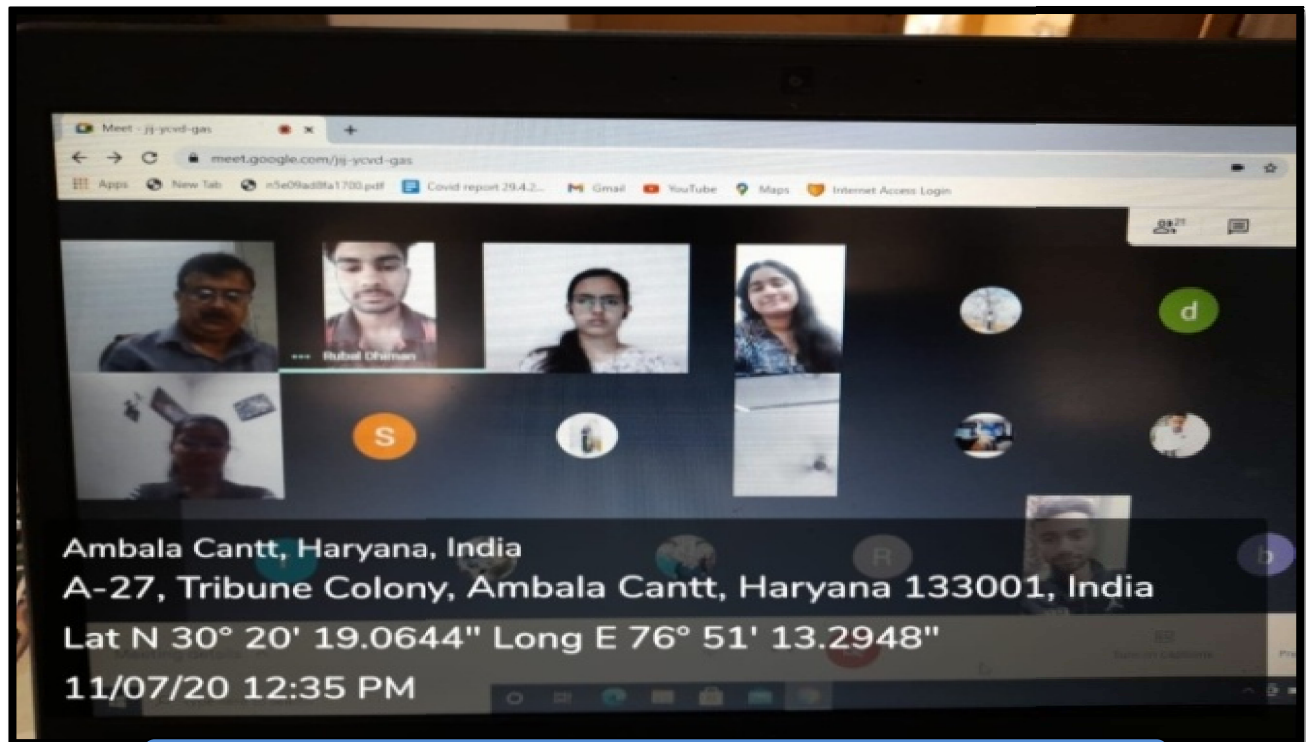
Meet - jj-ycvd-gas

meet.google.com/jj-ycvd-gas

Apps New Tab n5e09ad8fa1700.pdf Covid report 29.4.2... Gmail YouTube Maps Internet Access Login

21

Rubal Dhiman

d

S

R

b

Turn on captions

Ambala Cantt, Haryana, India
A-27, Tribune Colony, Ambala Cantt, Haryana 133001, India
Lat N 30° 20' 19.0644" Long E 76° 51' 13.2948"
11/07/20 12:35 PM